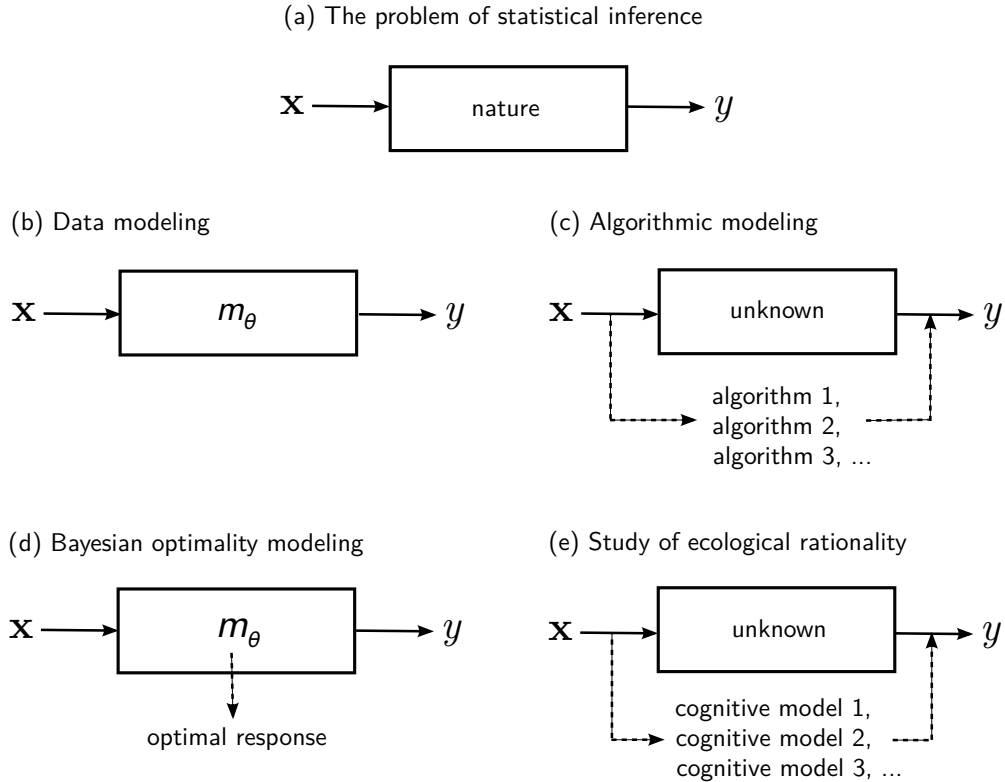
(a) The problem of statistical inference

$\mathbf{x}$

nature

$y$

(b) Data modeling

$\mathbf{x}$

$m_\theta$

$y$

(c) Algorithmic modeling

$\mathbf{x}$

unknown

$y$

algorithm 1,
algorithm 2,
algorithm 3, ...

(d) Bayesian optimality modeling

$\mathbf{x}$

$m_\theta$

$y$

optimal response

(e) Study of ecological rationality

$\mathbf{x}$

unknown

$y$

cognitive model 1,
cognitive model 2,
cognitive model 3, ...